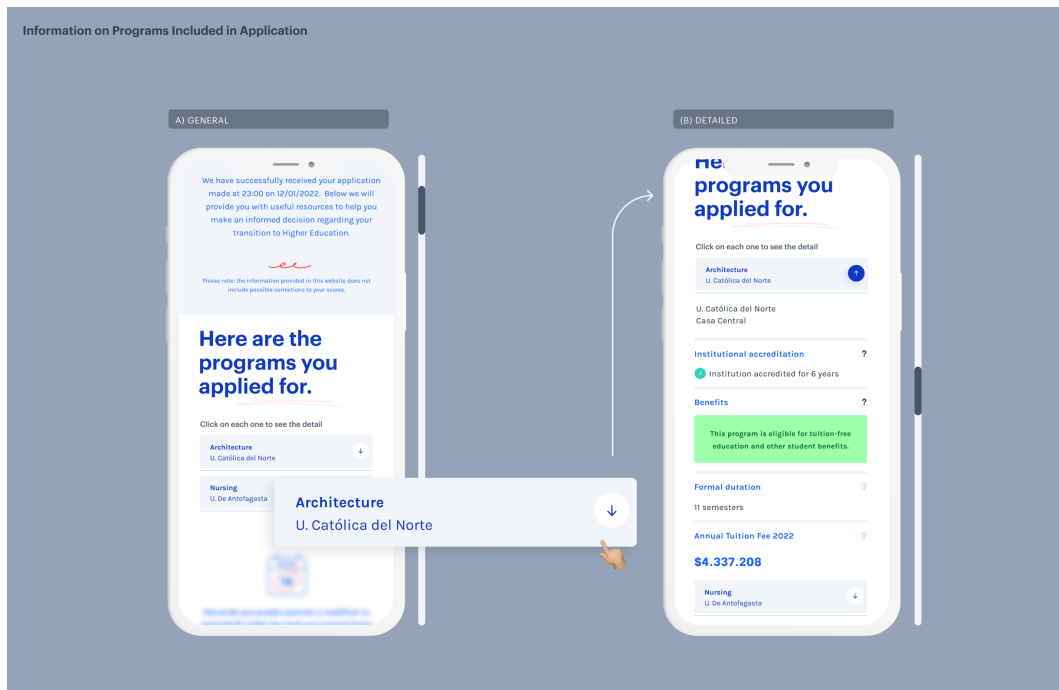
Information on Programs Included in Application

A) GENERAL

We have successfully received your application made at 23:00 on 12/01/2022. Below we will provide you with useful resources to help you make an informed decision regarding your transition to Higher Education.

Please note: the information provided in this website does not include possible corrections to your scores.

Here are the programs you applied for.

Click on each one to see the detail

Architecture
U. Católica del Norte

Nursing
U. De Antofagasta

Architecture
U. Católica del Norte

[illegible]

(B) DETAILED

He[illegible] programs you applied for.

Click on each one to see the detail

Architecture
U. Católica del Norte

U. Católica del Norte
Casa Central

Institutional accreditation ?

Institution accredited for 6 years

Benefits ?

This program is eligible for tuition-free education and other student benefits.

Formal duration

11 semesters

Annual Tuition Fee 2022

$4.337.208

Nursing
U. De Antofagasta